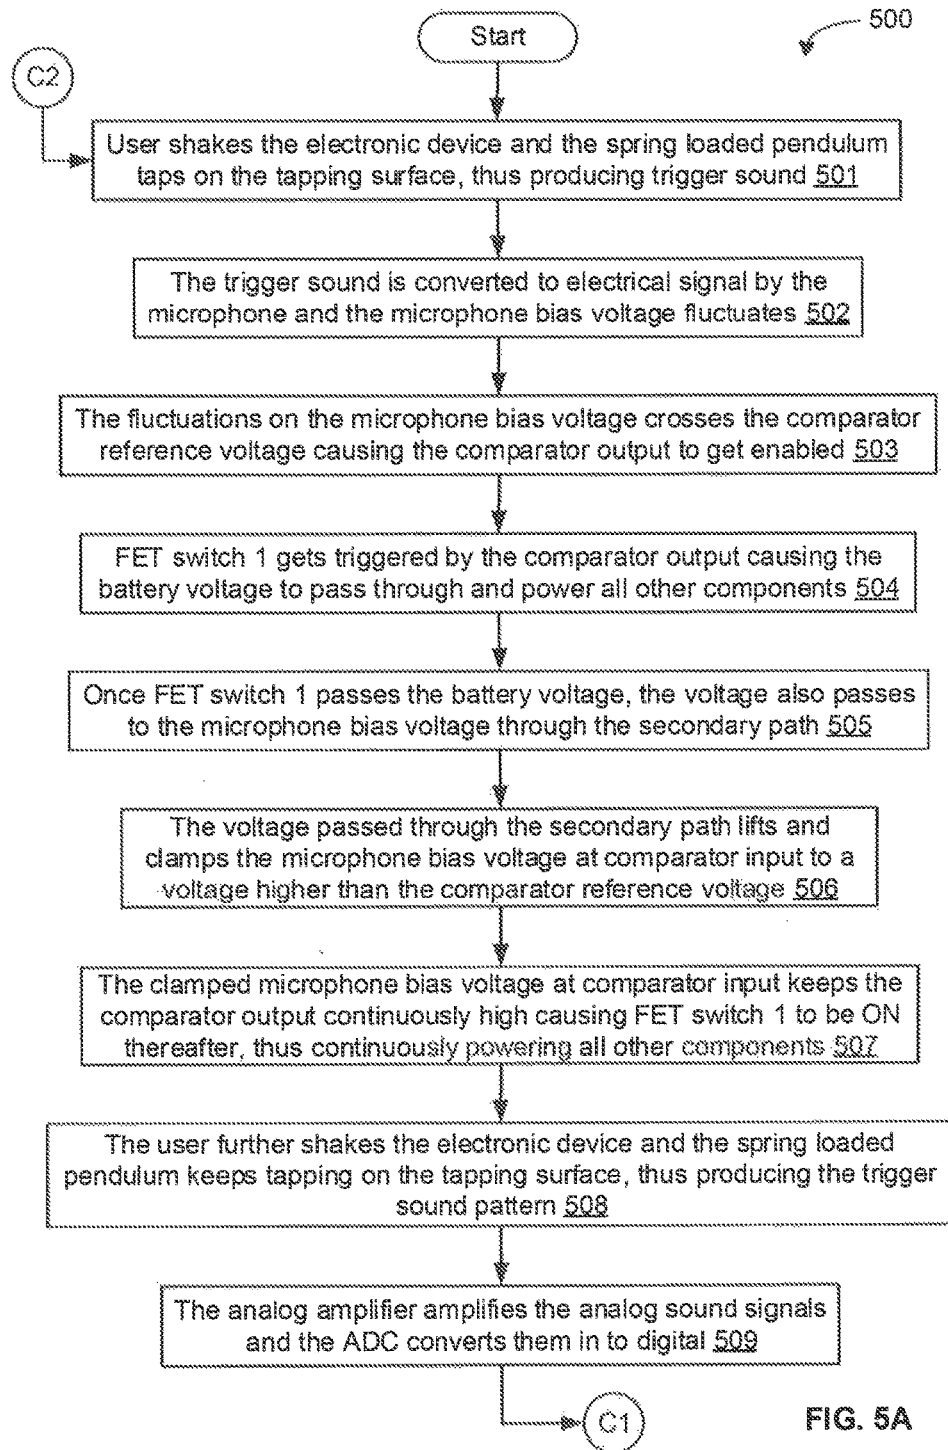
Start

500

C2

User shakes the electronic device and the spring loaded pendulum taps on the tapping surface, thus producing trigger sound 501

The trigger sound is converted to electrical signal by the microphone and the microphone bias voltage fluctuates 502

The fluctuations on the microphone bias voltage crosses the comparator reference voltage causing the comparator output to get enabled 503

FET switch 1 gets triggered by the comparator output causing the battery voltage to pass through and power all other components 504

Once FET switch 1 passes the battery voltage, the voltage also passes to the microphone bias voltage through the secondary path 505

The voltage passed through the secondary path lifts and clamps the microphone bias voltage at comparator input to a voltage higher than the comparator reference voltage 506

The clamped microphone bias voltage at comparator input keeps the comparator output continuously high causing FET switch 1 to be ON thereafter, thus continuously powering all other components 507

The user further shakes the electronic device and the spring loaded pendulum keeps tapping on the tapping surface, thus producing the trigger sound pattern 508

The analog amplifier amplifies the analog sound signals and the ADC converts them in to digital 509

C1

FIG. 5A